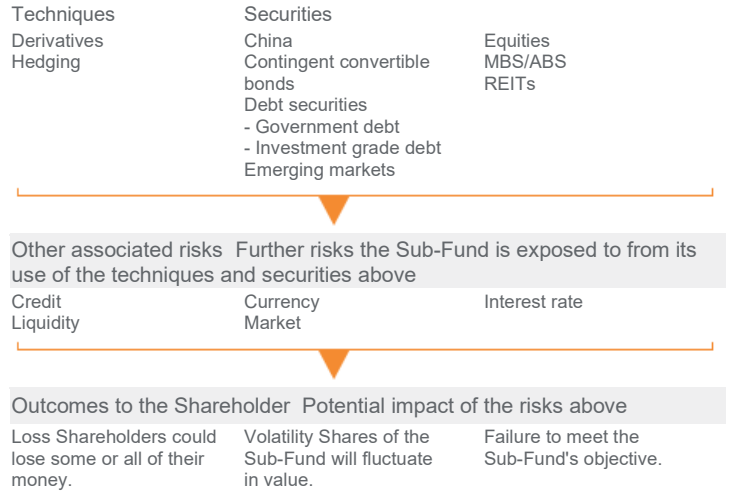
Techniques

Derivatives
Hedging

Securities

China
Contingent convertible bonds
Debt securities
- Government debt
- Investment grade debt
Emerging markets

Equities
MBS/ABS
REITs

Other associated risks Further risks the Sub-Fund is exposed to from its use of the techniques and securities above

Credit
Liquidity

Currency
Market

Interest rate

Outcomes to the Shareholder Potential impact of the risks above

Loss Shareholders could lose some or all of their money.

Volatility Shares of the Sub-Fund will fluctuate in value.

Failure to meet the Sub-Fund's objective.